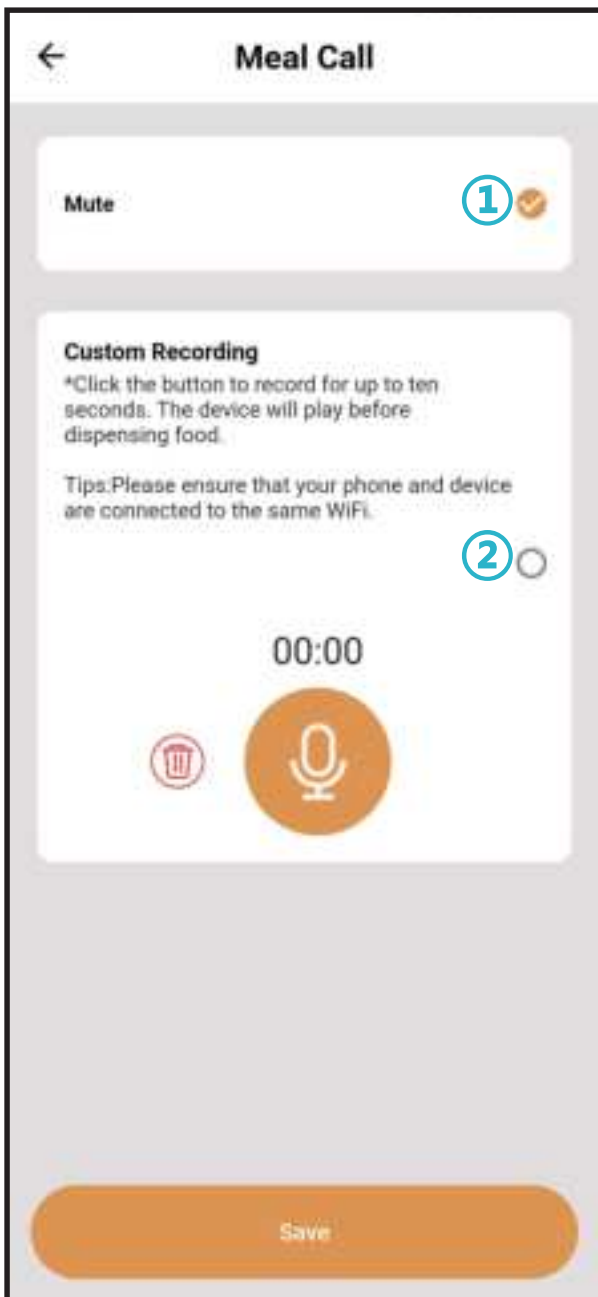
←
Meal Call

Mute
①

Custom Recording
*Click the button to record for up to ten seconds. The device will play before dispensing food.

Tips:Please ensure that your phone and device are connected to the same WiFi.
②

00:00

Save